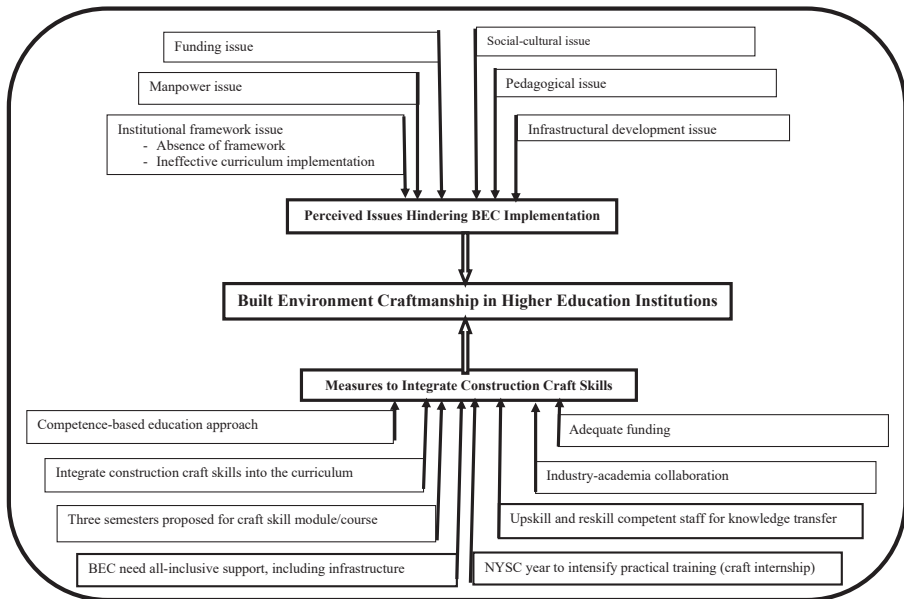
Funding issue

Social-cultural issue

Manpower issue

Pedagogical issue

Institutional framework issue
- Absence of framework
- Ineffective curriculum implementation

Infrastructural development issue

Perceived Issues Hindering BEC Implementation

Built Environment Craftmanship in Higher Education Institutions

Measures to Integrate Construction Craft Skills

Competence-based education approach

Adequate funding

Integrate construction craft skills into the curriculum

Industry-academia collaboration

Three semesters proposed for craft skill module/course

Upskill and reskill competent staff for knowledge transfer

BEC need all-inclusive support, including infrastructure

NYSC year to intensify practical training (craft internship)